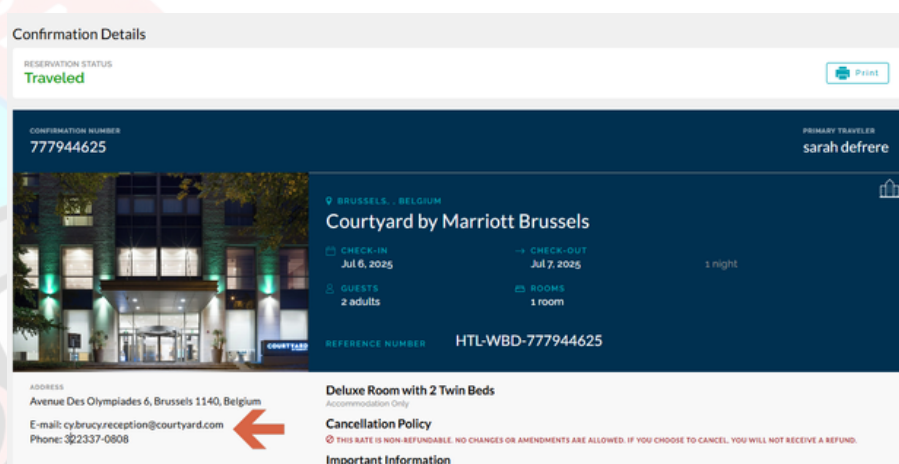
Confirmation Details

RESERVATION STATUS
Traveled

Print

CONFIRMATION NUMBER
777944625

PRIMARY TRAVELER
sarah defrere

BRUSSELS, , BELGIUM
Courtyard by Marriott Brussels

CHECK-IN
Jul 6, 2025

CHECK-OUT
Jul 7, 2025

1 night

GUESTS
2 adults

ROOMS
1 room

COURTYARD

REFERENCE NUMBER
HTL-WBD-777944625

ADDRESS
Avenue Des Olympiades 6, Brussels 1140, Belgium

E-mail: cy.brucy.reception@courtyard.com
Phone: 322337-0808

Deluxe Room with 2 Twin Beds
Accommodation Only

Cancellation Policy
THIS RATE IS NON-REFUNDABLE. NO CHANGES OR AMENDMENTS ARE ALLOWED. IF YOU CHOOSE TO CANCEL, YOU WILL NOT RECEIVE A REFUND.

Important Information